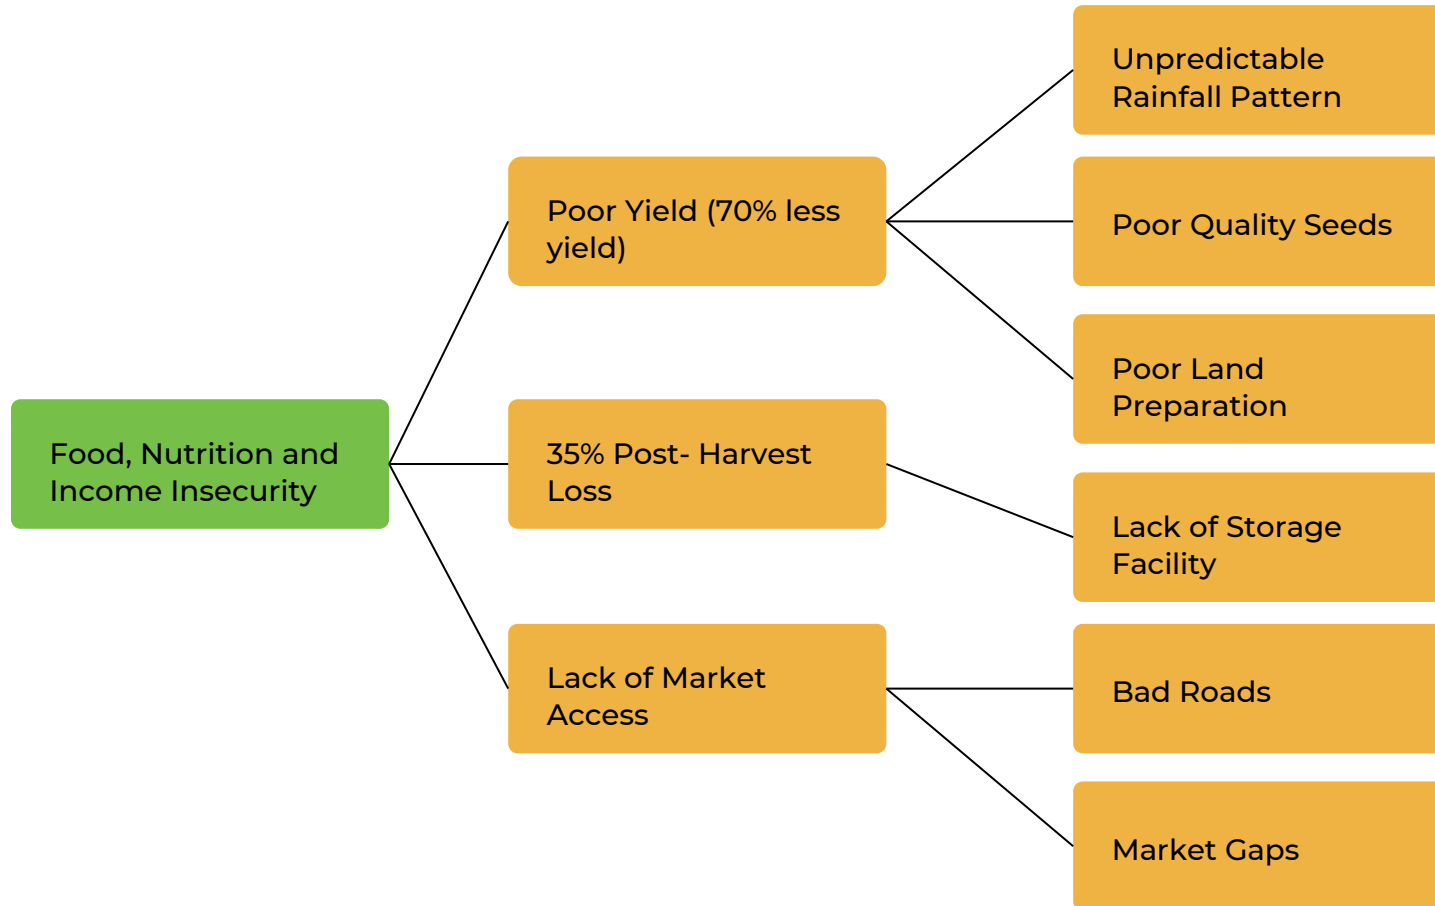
Food, Nutrition and Income Insecurity

Poor Yield (70% less yield)

Unpredictable Rainfall Pattern

Poor Quality Seeds

Poor Land Preparation

35% Post- Harvest Loss

Lack of Storage Facility

Lack of Market Access

Bad Roads

Market Gaps